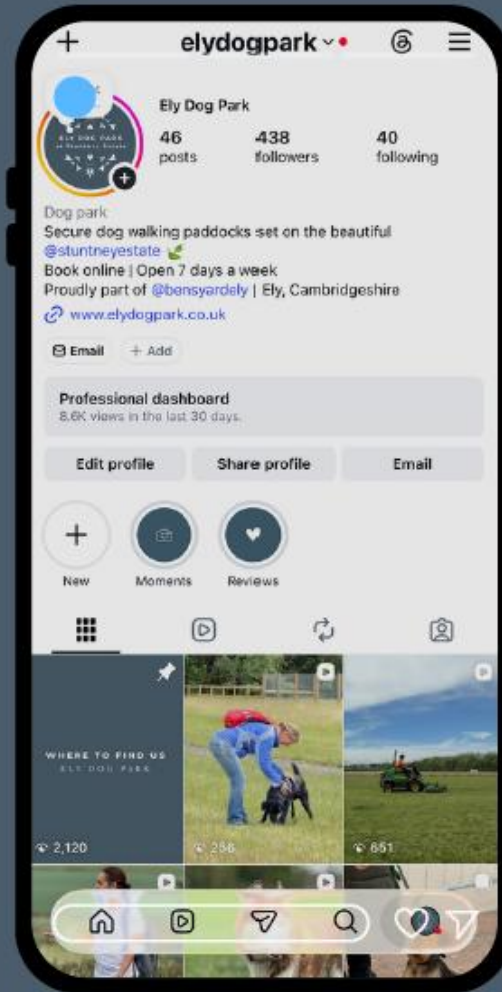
+ elydogpark

ELY DOG PARK

Ely Dog Park

46 posts
438 followers
40 following

Dog park
Secure dog walking paddocks set on the beautiful @stuntneyestate 🌿
Book online | Open 7 days a week
Proudly part of @bensyardely | Ely, Cambridgeshire
www.elydogpark.co.uk

Email + Add

Professional dashboard
8.6K views in the last 30 days.

Edit profile
Share profile
Email

New
Moments
Reviews

WHERE TO FIND US
ELY DOG PARK

2,120
236
651